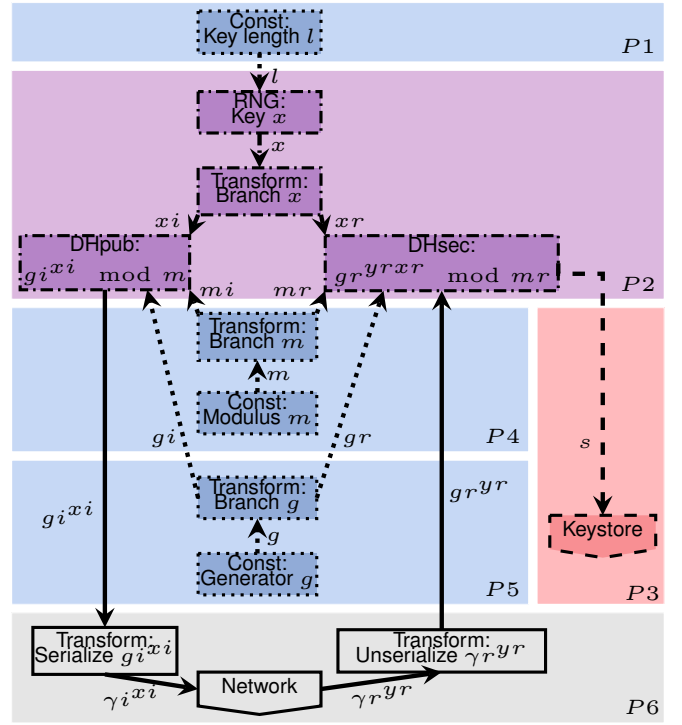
Const:
Key length $l$

$P1$

$l$

RNG:
Key $x$

$x$

Transform:
Branch $x$

$xi$

$xr$

DHpub:
$gi^{xi} \mod m$

DHsec:
$gr^{yrxr} \mod mr$

$P2$

$mi$

$mr$

Transform:
Branch $m$

$m$

Const:
Modulus $m$

$gi$

$gr$

$P4$

$s$

$gi^{xi}$

Transform:
Branch $g$

$gr^{yr}$

Keystore

$g$

Const:
Generator $g$

$P5$

$P3$

Transform:
Serialize $gi^{xi}$

Transform:
Unserialize $\gamma r^{yr}$

$\gamma i^{xi}$

Network

$\gamma r^{yr}$

$P6$